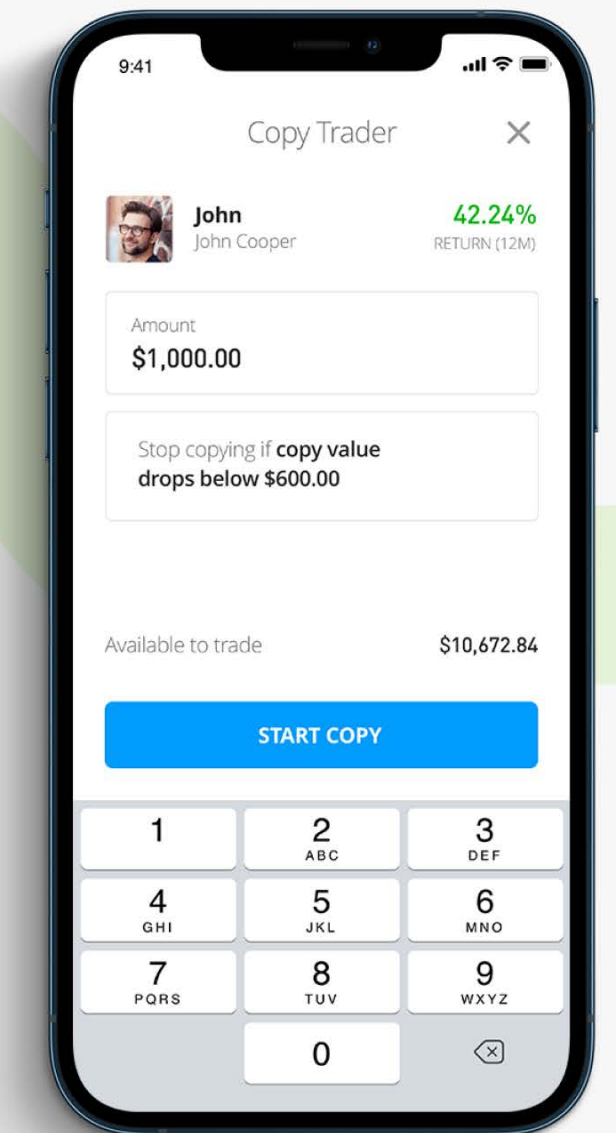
9:41

Copy Trader ✕

John
John Cooper

42.24%
RETURN (12M)

Amount
$1,000.00

Stop copying if copy value drops below $600.00

Available to trade $10,672.84

START COPY

1
2 ABC
3 DEF
4 GHI
5 JKL
6 MNO
7 PQRS
8 TUV
9 WXYZ
0